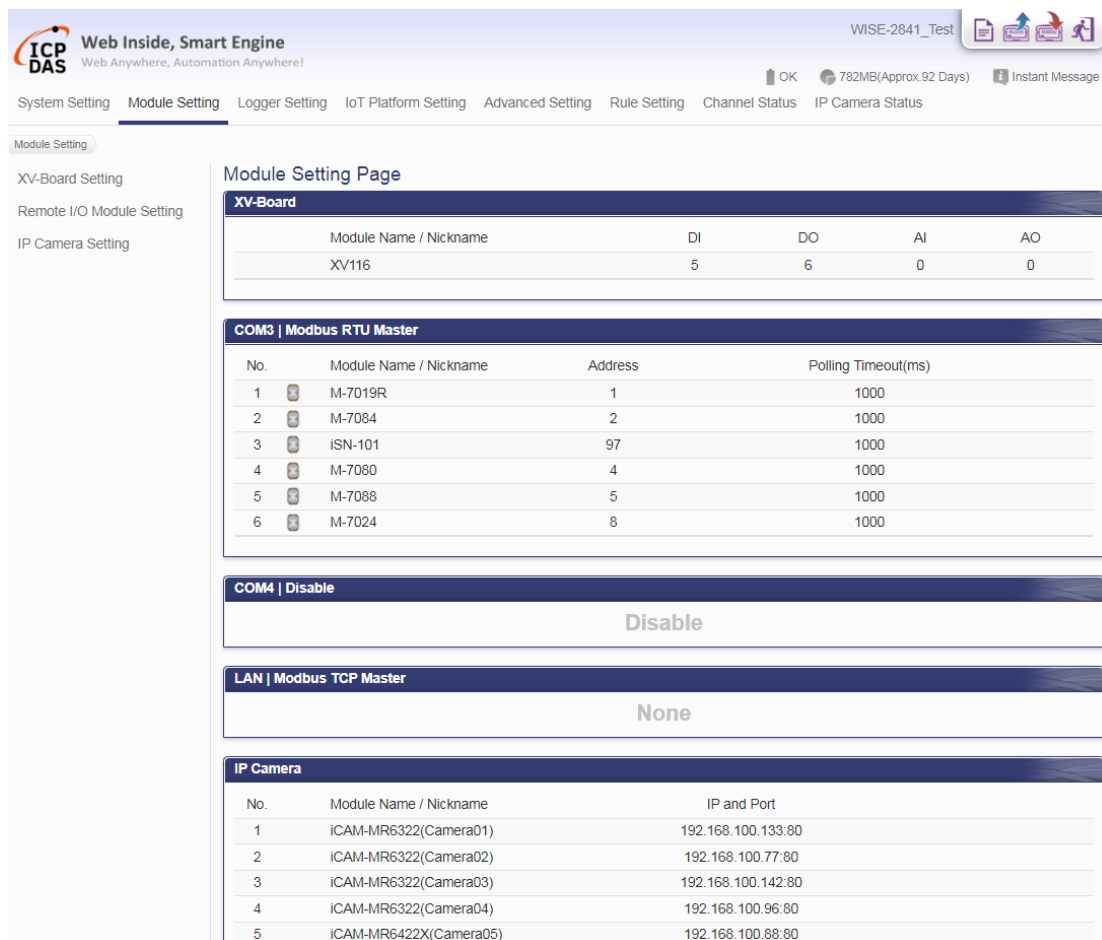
ICP DAS Web Inside, Smart Engine
Web Anywhere, Automation Anywhere!

WISE-2841_Test

OK 782MB(Approx.92 Days) Instant Message

System Setting Module Setting Logger Setting IoT Platform Setting Advanced Setting Rule Setting Channel Status IP Camera Status

Module Setting

XV-Board Setting
Remote I/O Module Setting
IP Camera Setting

Module Setting Page

XV-Board

| Module Name / Nickname | DI | DO | AI | AO |
|---|---|---|---|---|
| XV116 | 5 | 6 | 0 | 0 |

COM3 | Modbus RTU Master

| No. | Module Name / Nickname | Address | Polling Timeout(ms) |
|---|---|---|---|
| 1 | M-7019R | 1 | 1000 |
| 2 | M-7084 | 2 | 1000 |
| 3 | iSN-101 | 97 | 1000 |
| 4 | M-7080 | 4 | 1000 |
| 5 | M-7088 | 5 | 1000 |
| 6 | M-7024 | 8 | 1000 |

COM4 | Disable

Disable

LAN | Modbus TCP Master

None

IP Camera

| No. | Module Name / Nickname | IP and Port |
|---|---|---|
| 1 | iCAM-MR6322(Camera01) | 192.168.100.133:80 |
| 2 | iCAM-MR6322(Camera02) | 192.168.100.77:80 |
| 3 | iCAM-MR6322(Camera03) | 192.168.100.142:80 |
| 4 | iCAM-MR6322(Camera04) | 192.168.100.96:80 |
| 5 | iCAM-MR6422X(Camera05) | 192.168.100.88:80 |